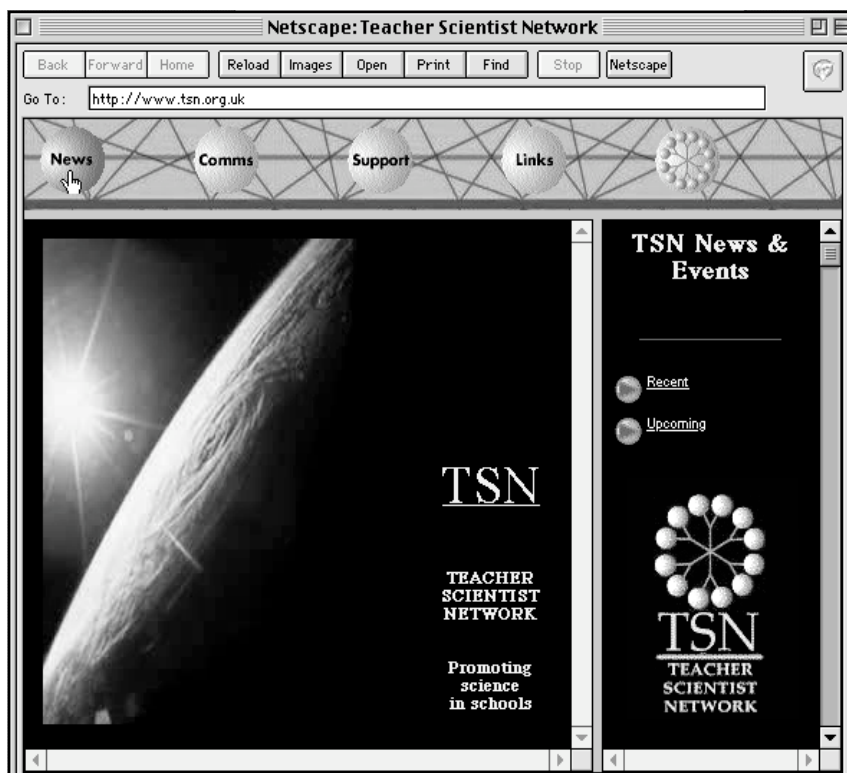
Netscape: Teacher Scientist Network

Back Forward Home Reload Images Open Print Find Stop Netscape

Go To: http://www.tsn.org.uk

News Comms Support Links

TSN

TEACHER SCIENTIST NETWORK

Promoting science in schools

TSN News & Events

Recent

Upcoming

TSN
TEACHER SCIENTIST NETWORK